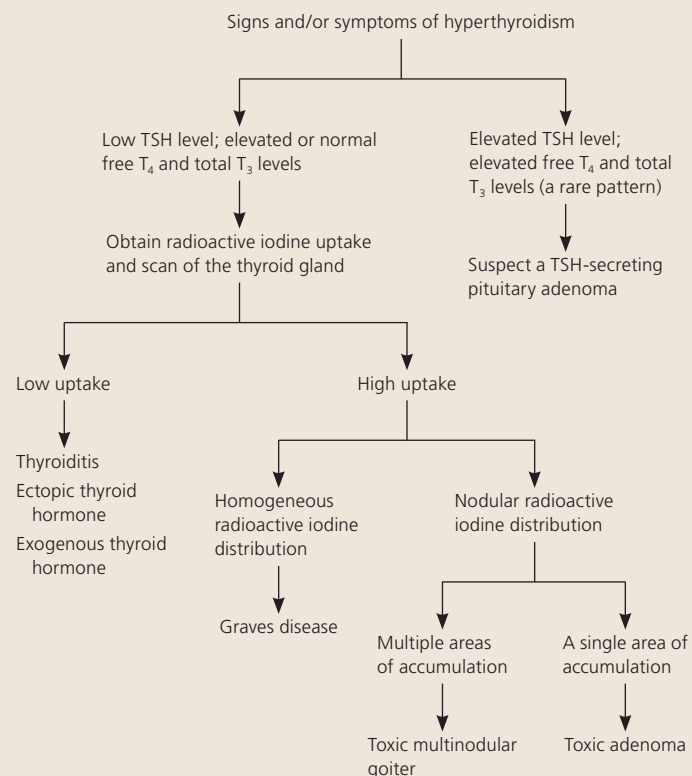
Signs and/or symptoms of hyperthyroidism

Low TSH level; elevated or normal free $T_4$ and total $T_3$ levels

Elevated TSH level; elevated free $T_4$ and total $T_3$ levels (a rare pattern)

Obtain radioactive iodine uptake and scan of the thyroid gland

Suspect a TSH-secreting pituitary adenoma

Low uptake

High uptake

Thyroiditis

Ectopic thyroid hormone

Exogenous thyroid hormone

Homogeneous radioactive iodine distribution

Nodular radioactive iodine distribution

Graves disease

Multiple areas of accumulation

A single area of accumulation

Toxic multinodular goiter

Toxic adenoma